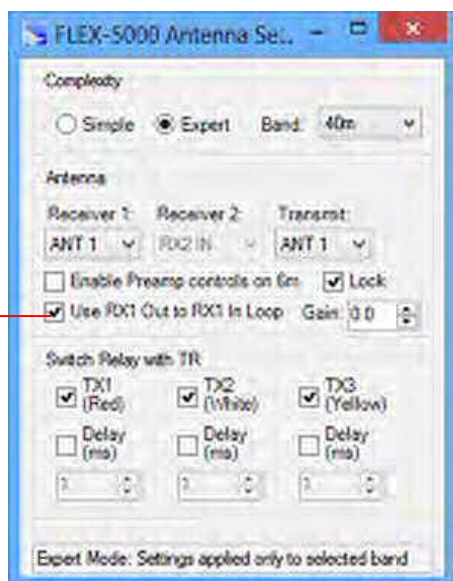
FLEX-5000 Antenna Se...

Complexity

Simple Expert Band: 40m

Antenna

Receiver 1: Receiver 2: Transmit:

ANT 1 RX2 IN ANT 1

Enable Preamp controls on 6m Lock

Use RX1 Out to RX1 In Loop Gain: 0.0

Switch Relay with TR

TX1 (Red) TX2 (White) TX3 (Yellow)

Delay (ms) Delay (ms) Delay (ms)

1 1 1

Expert Mode: Settings applied only to selected band